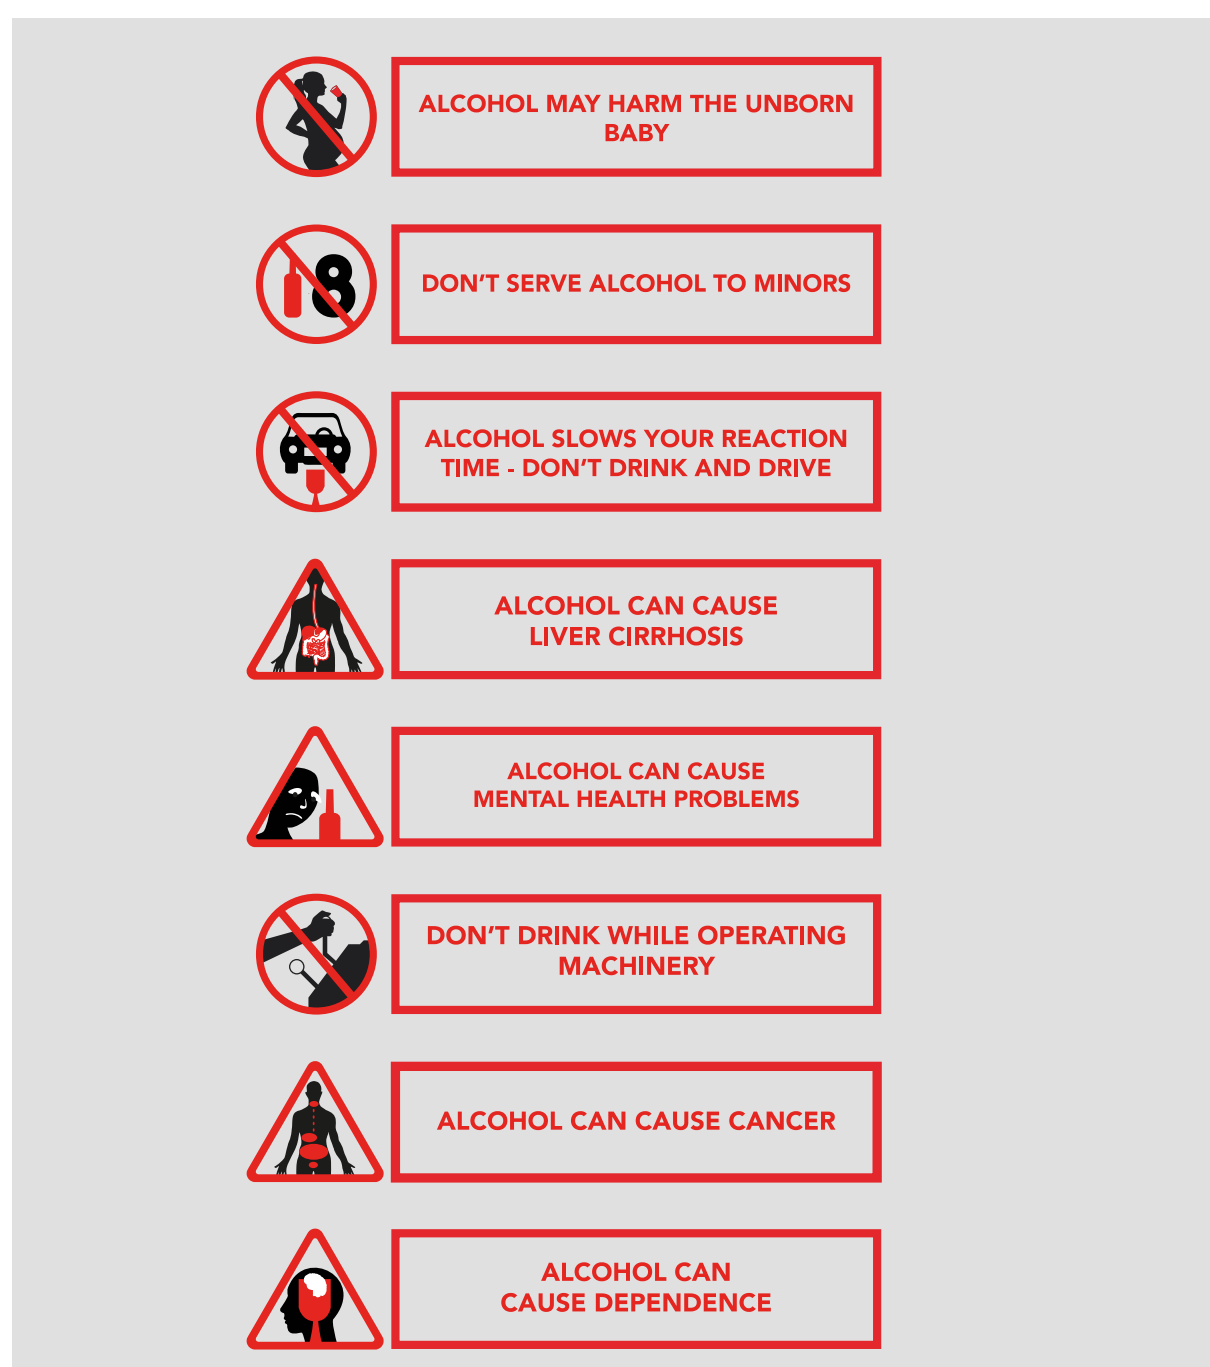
ALCOHOL MAY HARM THE UNBORN BABY

18

DON’T SERVE ALCOHOL TO MINORS

ALCOHOL SLOWS YOUR REACTION TIME - DON’T DRINK AND DRIVE

ALCOHOL CAN CAUSE LIVER CIRRHOSIS

ALCOHOL CAN CAUSE MENTAL HEALTH PROBLEMS

DON’T DRINK WHILE OPERATING MACHINERY

ALCOHOL CAN CAUSE CANCER

ALCOHOL CAN CAUSE DEPENDENCE